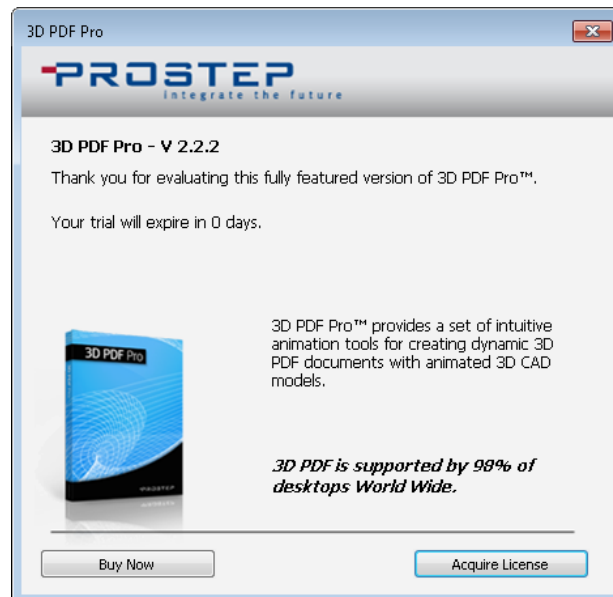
3D PDF Pro

PROSTEP
integrate the future

3D PDF Pro - V 2.2.2

Thank you for evaluating this fully featured version of 3D PDF Pro™.

Your trial will expire in 0 days.

3D PDF Pro

PROSTEP

3D PDF Pro™ provides a set of intuitive animation tools for creating dynamic 3D PDF documents with animated 3D CAD models.

3D PDF is supported by 98% of desktops World Wide.

Buy Now

Acquire License